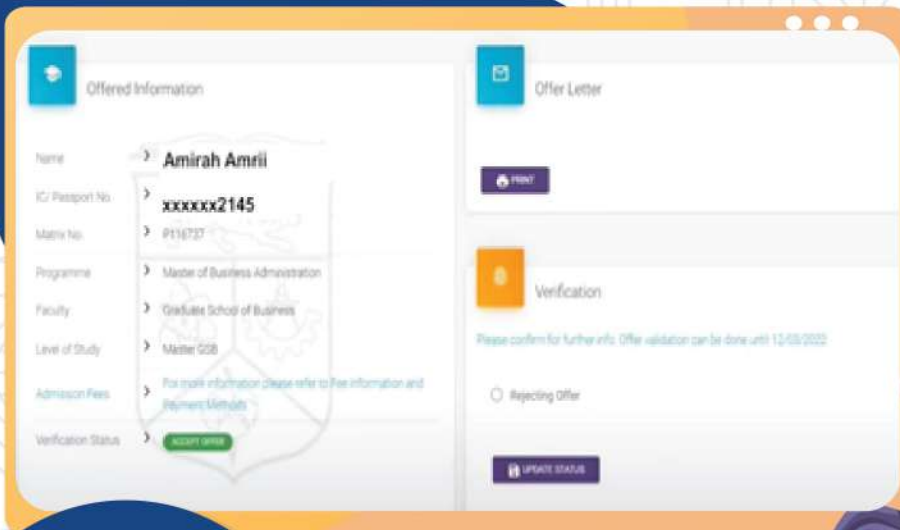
Offered Information

Name > Amirah Amrii

IC/ Passport No. > xxxxxx2145

Matrix No. > P116737

Programme > Master of Business Administration

Faculty > Graduate School of Business

Level of Study > Master GSB

Admission Fees > For more information please refer to Fee information and Payment Methods

Verification Status > ACCEPT OFFER

Offer Letter

PRINT

Verification

Please confirm for further info. Offer validation can be done until 12/03/2022

Rejecting Offer

UPDATE STATUS